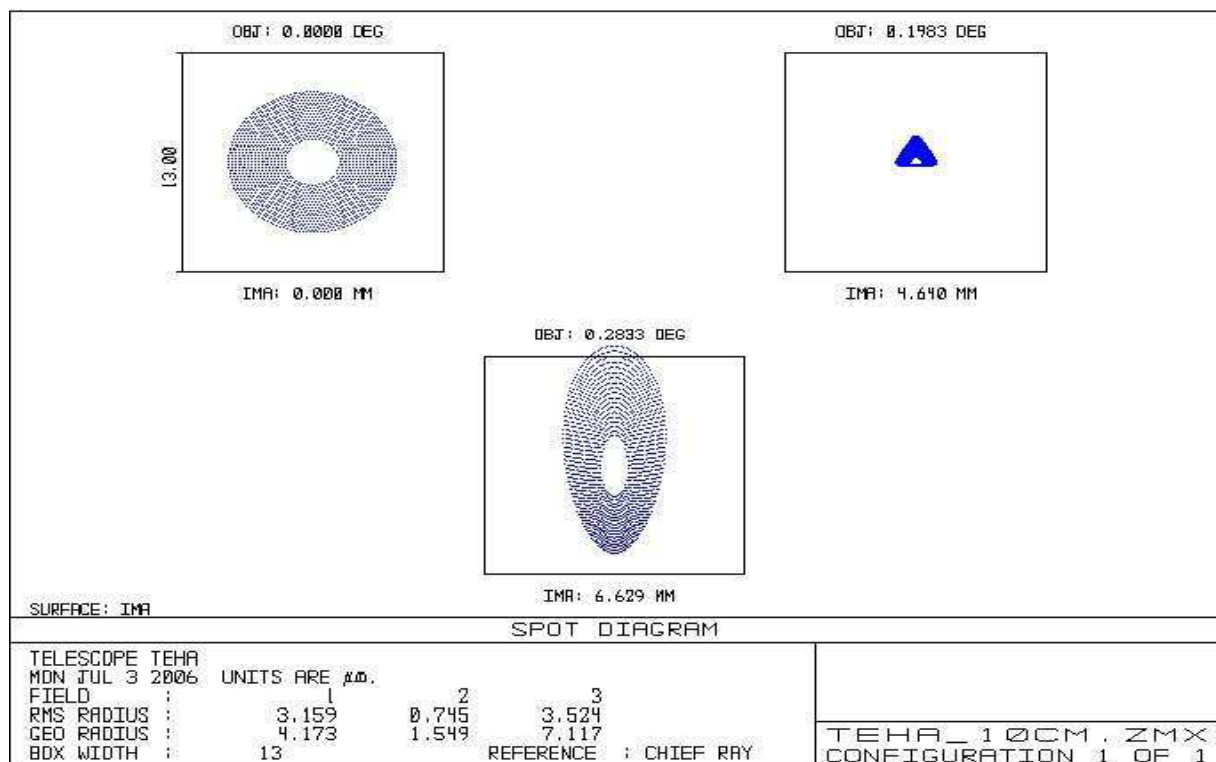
OBJ: 0.0000 DEG

13.00

IMA: 0.000 MM

OBJ: 0.1983 DEG

IMA: 4.640 MM

OBJ: 0.2833 DEG

IMA: 6.629 MM

SURFACE: IMA

SPOT DIAGRAM

TELESCOPE TEHA
MON JUL 3 2006 UNITS ARE µm.

| FIELD : | 1 | 2 | 3 |
|---|---|---|---|
| RMS RADIUS : | 3.159 | 0.745 | 3.524 |
| GEO RADIUS : | 4.173 | 1.549 | 7.117 |

BOX WIDTH : 13 REFERENCE : CHIEF RAY

TEHA_10CM.ZMX
CONFIGURATION 1 OF 1